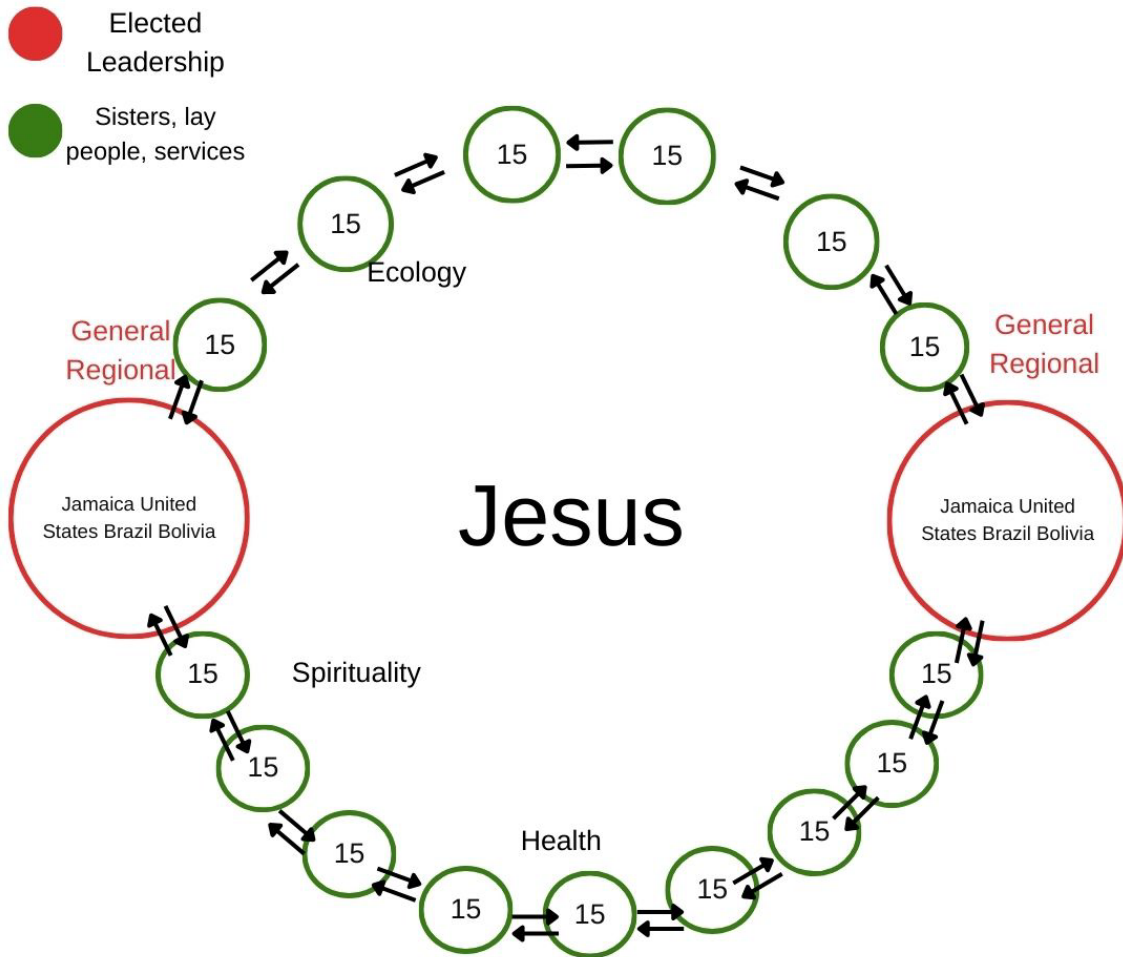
Elected Leadership

Sisters, lay people, services

15

15

15

15

Ecology

General Regional

15

15

General Regional

Jamaica United States Brazil Bolivia

Jesus

Jamaica United States Brazil Bolivia

15

Spirituality

15

15

15

15

Health

15

15

15

15

15